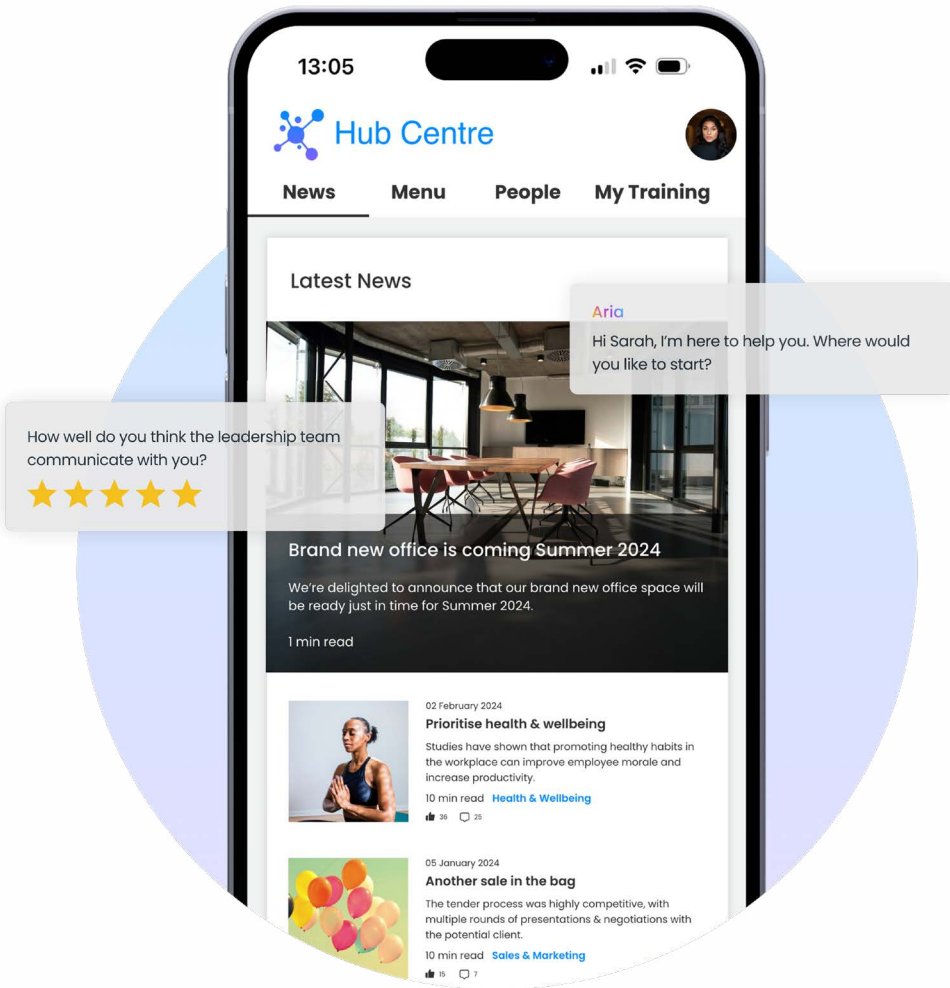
13:05

Hub Centre

News Menu People My Training

Latest News

Aria
Hi Sarah, I'm here to help you. Where would you like to start?

How well do you think the leadership team communicate with you?

Brand new office is coming Summer 2024

We're delighted to announce that our brand new office space will be ready just in time for Summer 2024.

1 min read

02 February 2024
Prioritise health & wellbeing
Studies have shown that promoting healthy habits in the workplace can improve employee morale and increase productivity.
10 min read Health & Wellbeing
36 25

05 January 2024
Another sale in the bag
The tender process was highly competitive, with multiple rounds of presentations & negotiations with the potential client.
10 min read Sales & Marketing
15 7